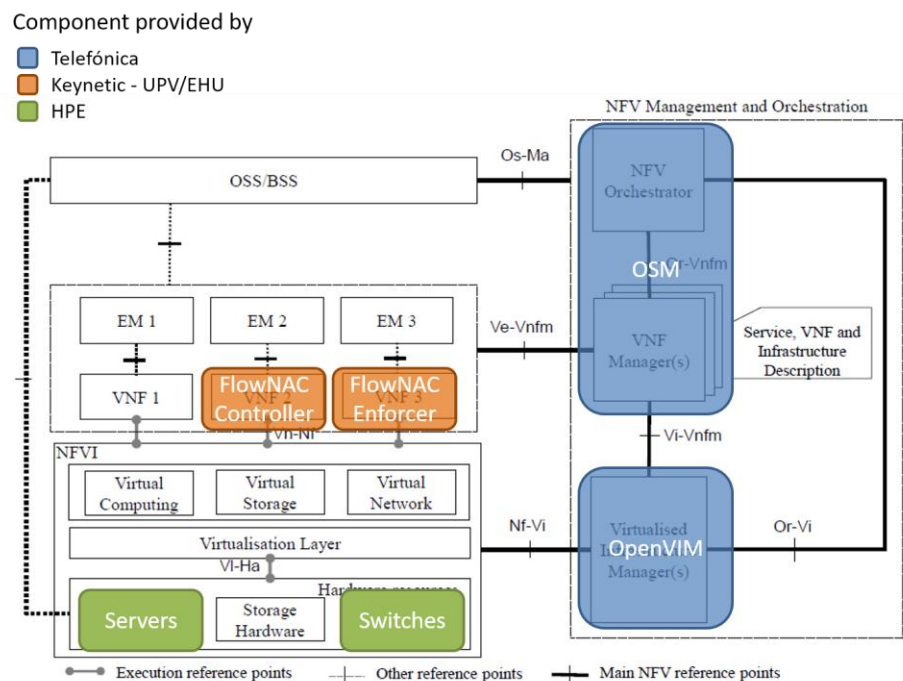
Component provided by

Telefónica

Keynetic - UPV/EHU

HPE

NFV Management and Orchestration

Os-Ma

OSS/BSS

NFV Orchestrator

OSM

Or-Vnfm

EM 1

EM 2

EM 3

Ve-Vnfm

VNF Manager(s)

Service, VNF and Infrastructure Description

VNF 1

FlowNAC Controller

FlowNAC Enforcer

Vi-Vnfm

NFVI

Virtual Computing

Virtual Storage

Virtual Network

Nf-Vi

Virtualised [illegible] Manager(s)

OpenVIM

Or-Vi

Virtualisation Layer

Vl-Ha

Hardware resources

Servers

Storage Hardware

Switches

Execution reference points

Other reference points

Main NFV reference points